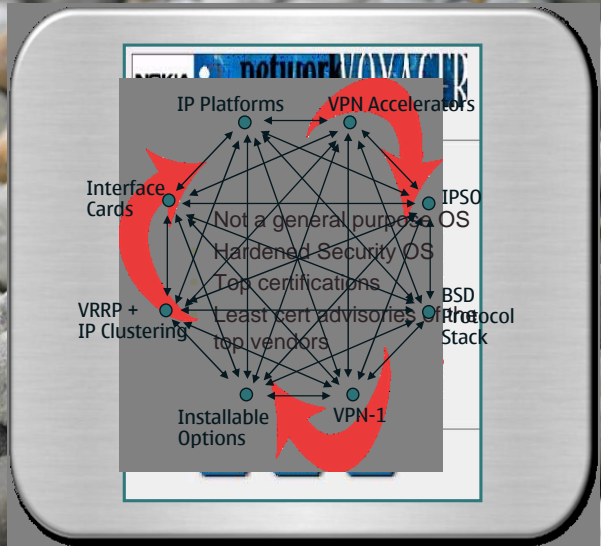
NOKIA network VOYAGER

IP Platforms

VPN Accelerators

Interface Cards

IPSO

Not a general purpose OS
Hardened Security OS
Top certifications
Least cert advisories of the top vendors

BSD Protocol Stack

VRRP + IP Clustering

Installable Options

VPN-1